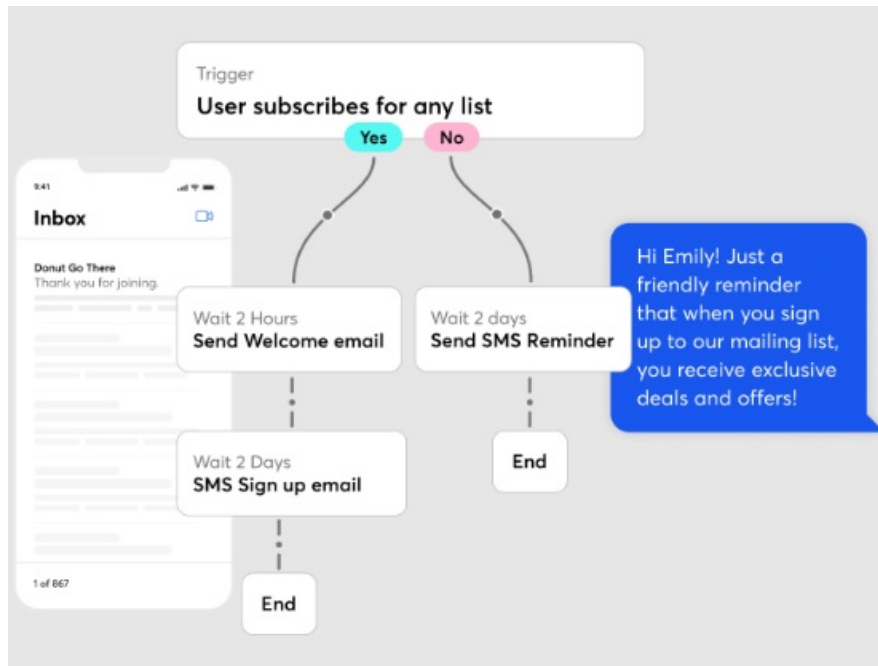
Trigger
User subscribes for any list

Yes No

9:41

Inbox

Donut Go There
Thank you for joining.

1 of 867

Wait 2 Hours
Send Welcome email

Wait 2 days
Send SMS Reminder

Hi Emily! Just a friendly reminder that when you sign up to our mailing list, you receive exclusive deals and offers!

Wait 2 Days
SMS Sign up email

End

End